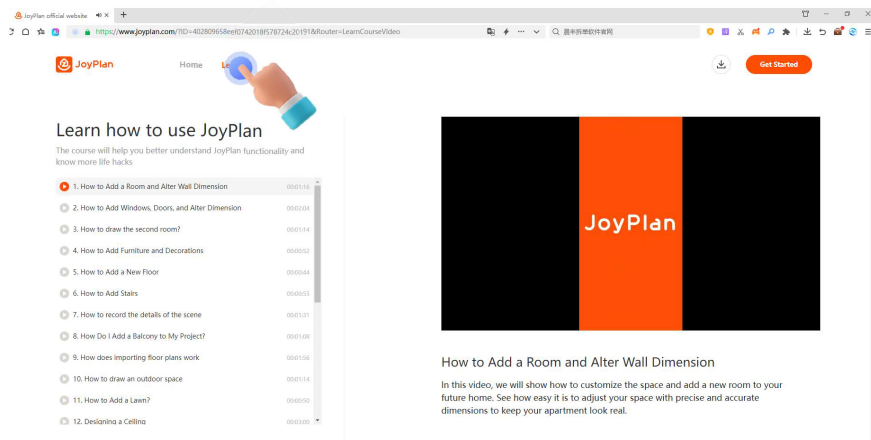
JoyPlan official website ×
+
https://www.joyplan.com/?ID=402809658eef0742018f578724c20191&Router=LearnCourseVideo
晨丰拆单软件官网

JoyPlan
Home
Le
Get Started

Learn how to use JoyPlan
The course will help you better understand JoyPlan functionality and know more life hacks

1. How to Add a Room and Alter Wall Dimension 00:01:16
2. How to Add Windows, Doors, and Alter Dimension 00:02:04
3. How to draw the second room? 00:01:14
4. How to Add Furniture and Decorations 00:00:52
5. How to Add a New Floor 00:00:44
6. How to Add Stairs 00:00:53
7. How to record the details of the scene 00:01:31
8. How Do I Add a Balcony to My Project? 00:01:09
9. How does importing floor plans work 00:01:56
10. How to draw an outdoor space 00:01:14
11. How to Add a Lawn? 00:00:50
12. Designing a Ceiling 00:03:00

JoyPlan

How to Add a Room and Alter Wall Dimension
In this video, we will show how to customize the space and add a new room to your future home. See how easy it is to adjust your space with precise and accurate dimensions to keep your apartment look real.